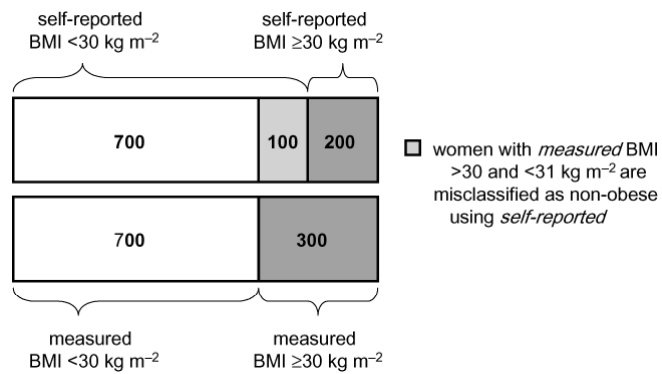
self-reported
BMI <30 kg m$^{-2}$

self-reported
BMI ≥30 kg m$^{-2}$

700

100

200

women with *measured* BMI >30 and <31 kg m$^{-2}$ are misclassified as non-obese using *self-reported*

700

300

measured
BMI <30 kg m$^{-2}$

measured
BMI ≥30 kg m$^{-2}$